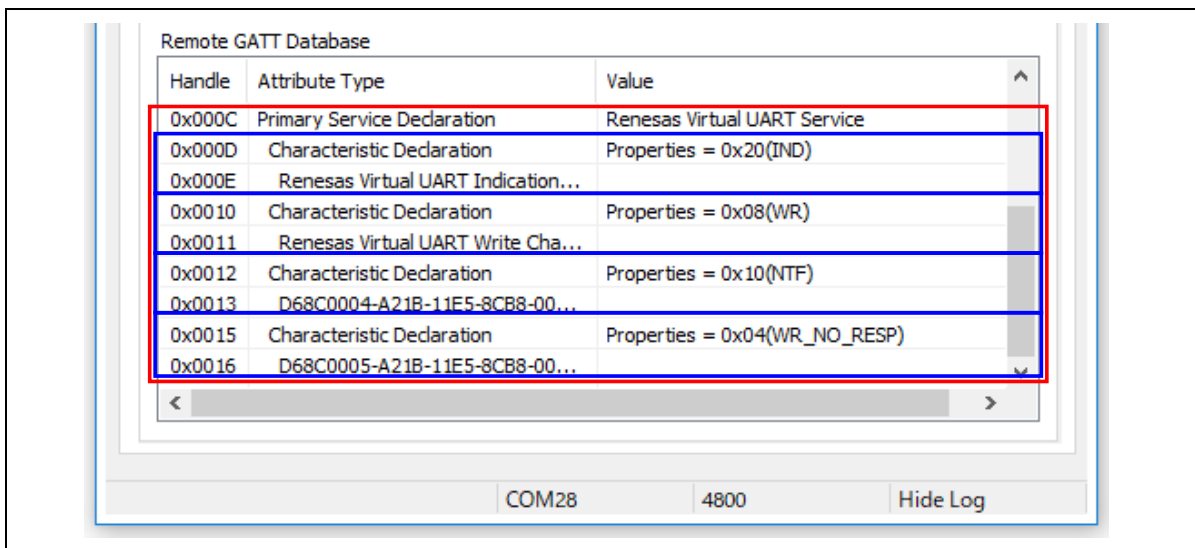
Remote GATT Database

| Handle | Attribute Type | Value |
|---|---|---|
| 0x000C | Primary Service Declaration | Renesas Virtual UART Service |
| 0x000D | Characteristic Declaration | Properties = 0x20(IND) |
| 0x000E | Renesas Virtual UART Indication... | |
| 0x0010 | Characteristic Declaration | Properties = 0x08(WR) |
| 0x0011 | Renesas Virtual UART Write Cha... | |
| 0x0012 | Characteristic Declaration | Properties = 0x10(NTF) |
| 0x0013 | D68C0004-A21B-11E5-8CB8-00... | |
| 0x0015 | Characteristic Declaration | Properties = 0x04(WR_NO_RESP) |
| 0x0016 | D68C0005-A21B-11E5-8CB8-00... | |

COM28 4800 Hide Log